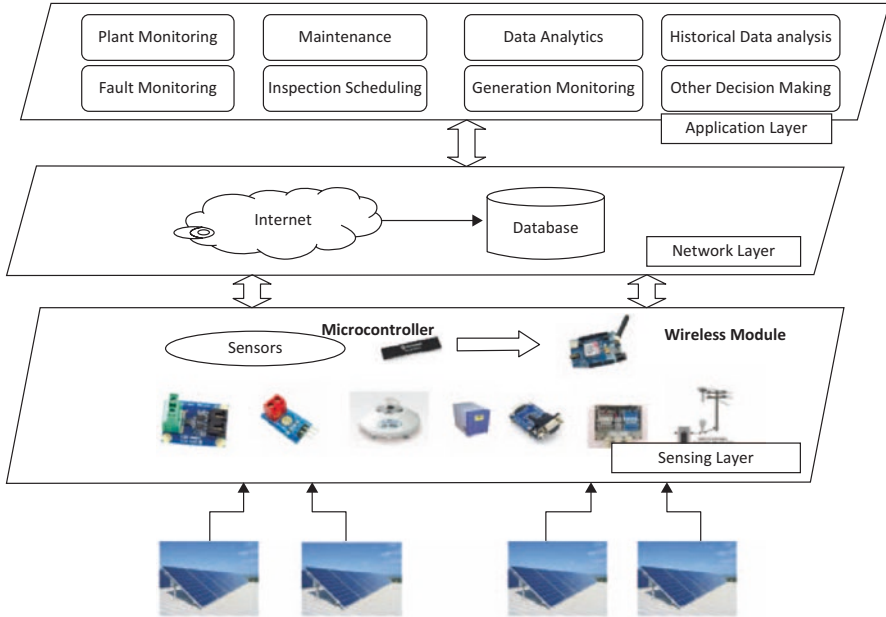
Plant Monitoring

Maintenance

Data Analytics

Historical Data analysis

Fault Monitoring

Inspection Scheduling

Generation Monitoring

Other Decision Making

Application Layer

Internet

Database

Network Layer

Microcontroller

Sensors

Wireless Module

Sensing Layer